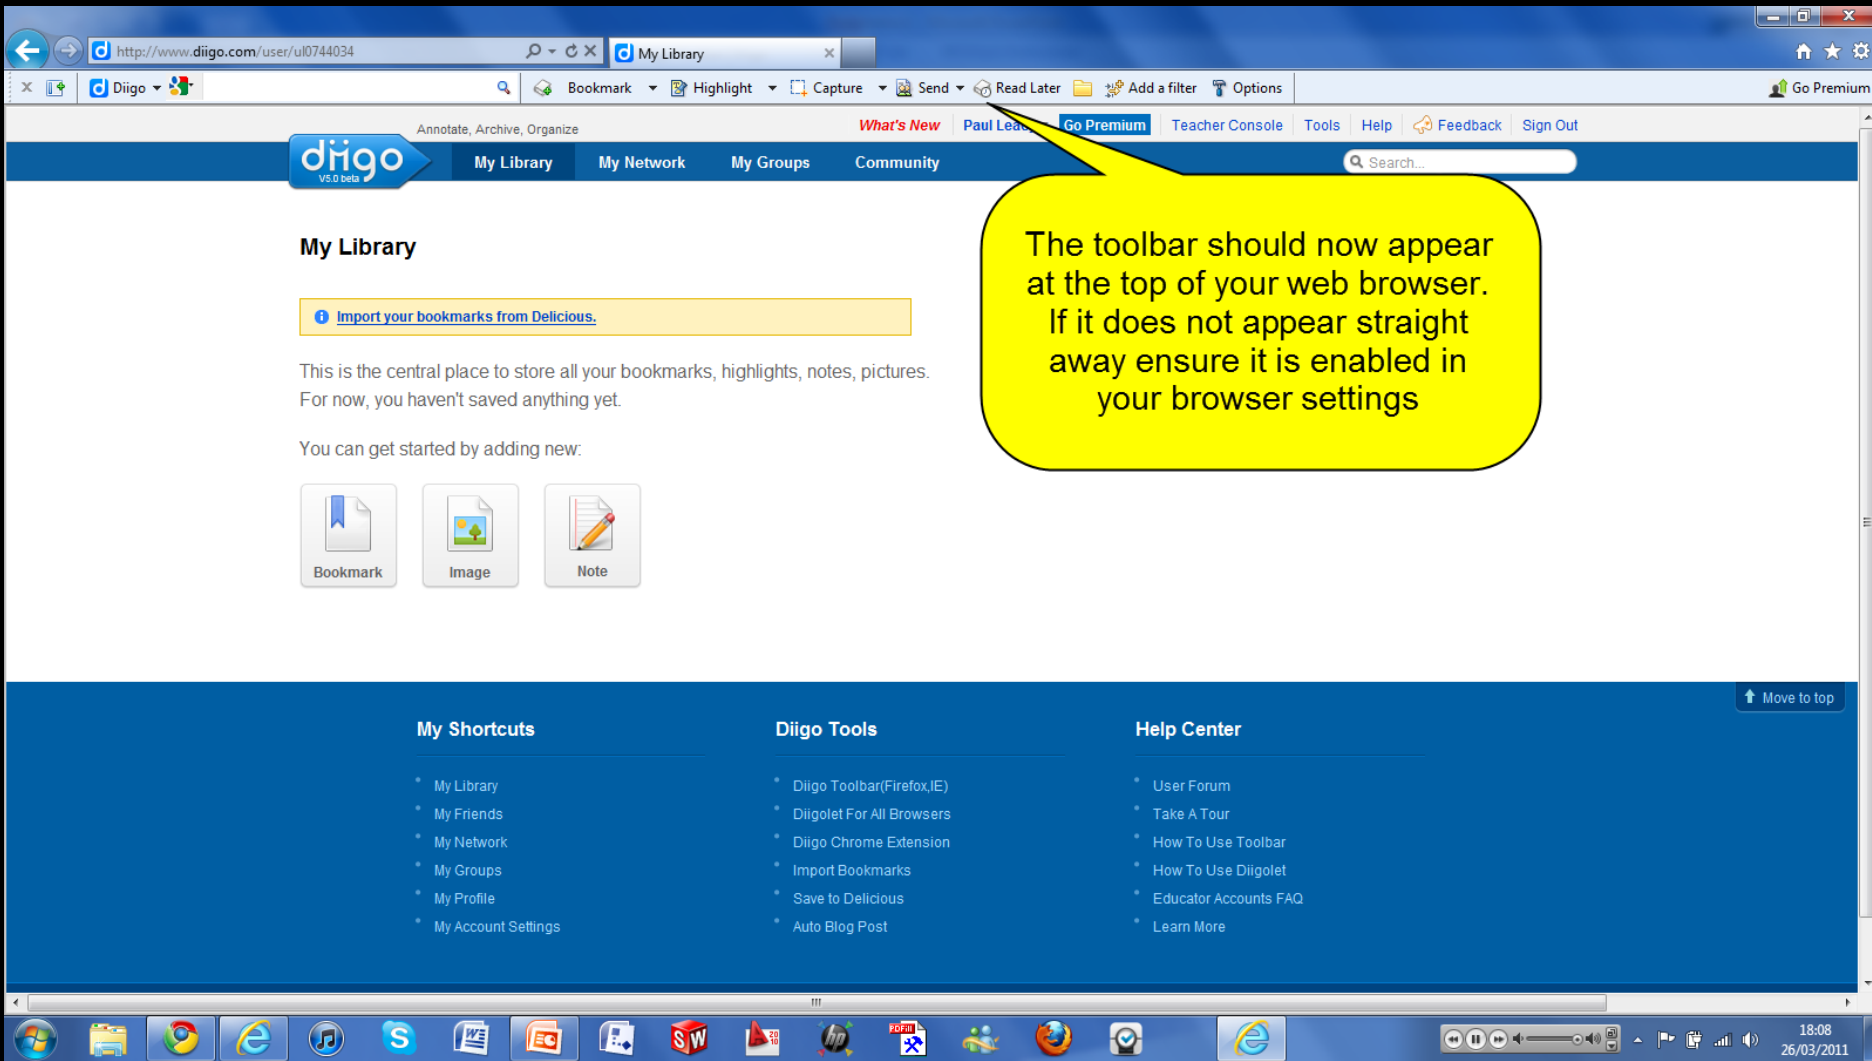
http://www.diigo.com/user/ul0744034
My Library

Diigo
Bookmark Highlight Capture Send Read Later Add a filter Options
Go Premium

Annotate, Archive, Organize
What's New Paul Lea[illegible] Go Premium Teacher Console Tools Help Feedback Sign Out

diigo V5.0 beta
My Library My Network My Groups Community
Search...

The toolbar should now appear at the top of your web browser. If it does not appear straight away ensure it is enabled in your browser settings

My Library

Import your bookmarks from Delicious.

This is the central place to store all your bookmarks, highlights, notes, pictures. For now, you haven't saved anything yet.

You can get started by adding new:

Bookmark
Image
Note

Move to top

My Shortcuts
- My Library
- My Friends
- My Network
- My Groups
- My Profile
- My Account Settings

Diigo Tools
- Diigo Toolbar(Firefox,IE)
- Diigolet For All Browsers
- Diigo Chrome Extension
- Import Bookmarks
- Save to Delicious
- Auto Blog Post

Help Center
- User Forum
- Take A Tour
- How To Use Toolbar
- How To Use Diigolet
- Educator Accounts FAQ
- Learn More

18:08
26/03/2011